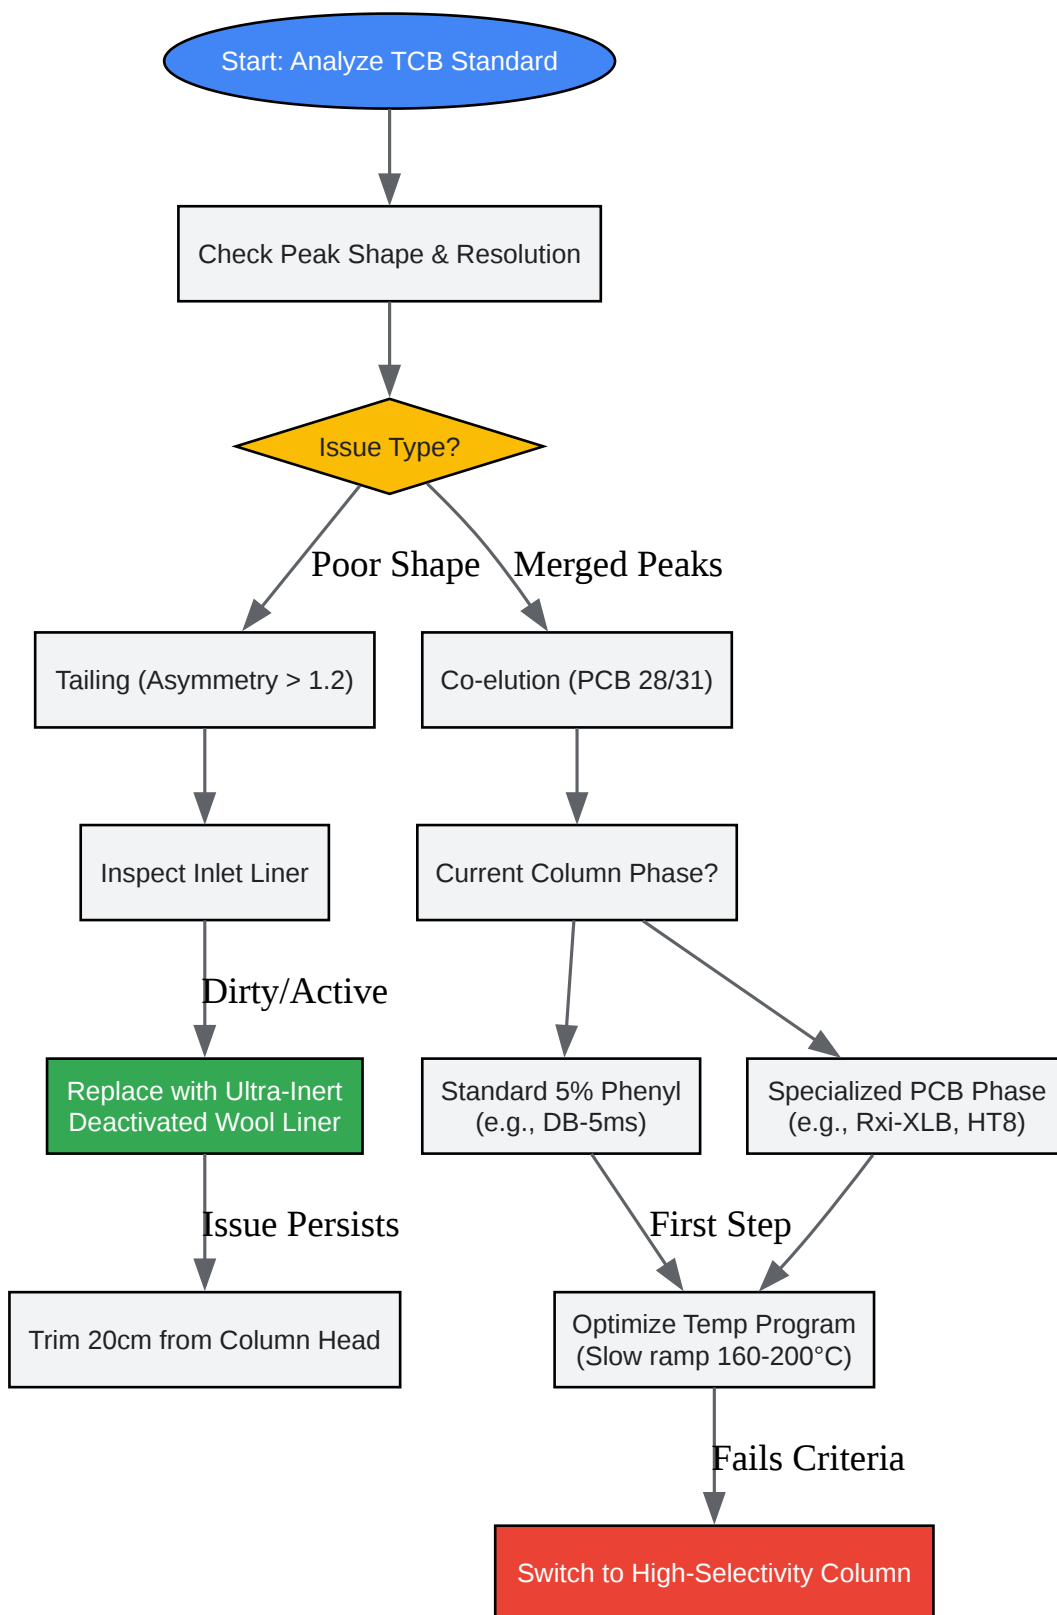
Start: Analyze TCB Standard

Check Peak Shape & Resolution

Issue Type?

Poor Shape

Merged Peaks

Tailing (Asymmetry > 1.2)

Co-elution (PCB 28/31)

Inspect Inlet Liner

Current Column Phase?

Dirty/Active

Replace with Ultra-Inert Deactivated Wool Liner

Standard 5% Phenyl (e.g., DB-5ms)

Specialized PCB Phase (e.g., Rxi-XLB, HT8)

Issue Persists

First Step

Trim 20cm from Column Head

Optimize Temp Program (Slow ramp 160-200°C)

Fails Criteria

Switch to High-Selectivity Column